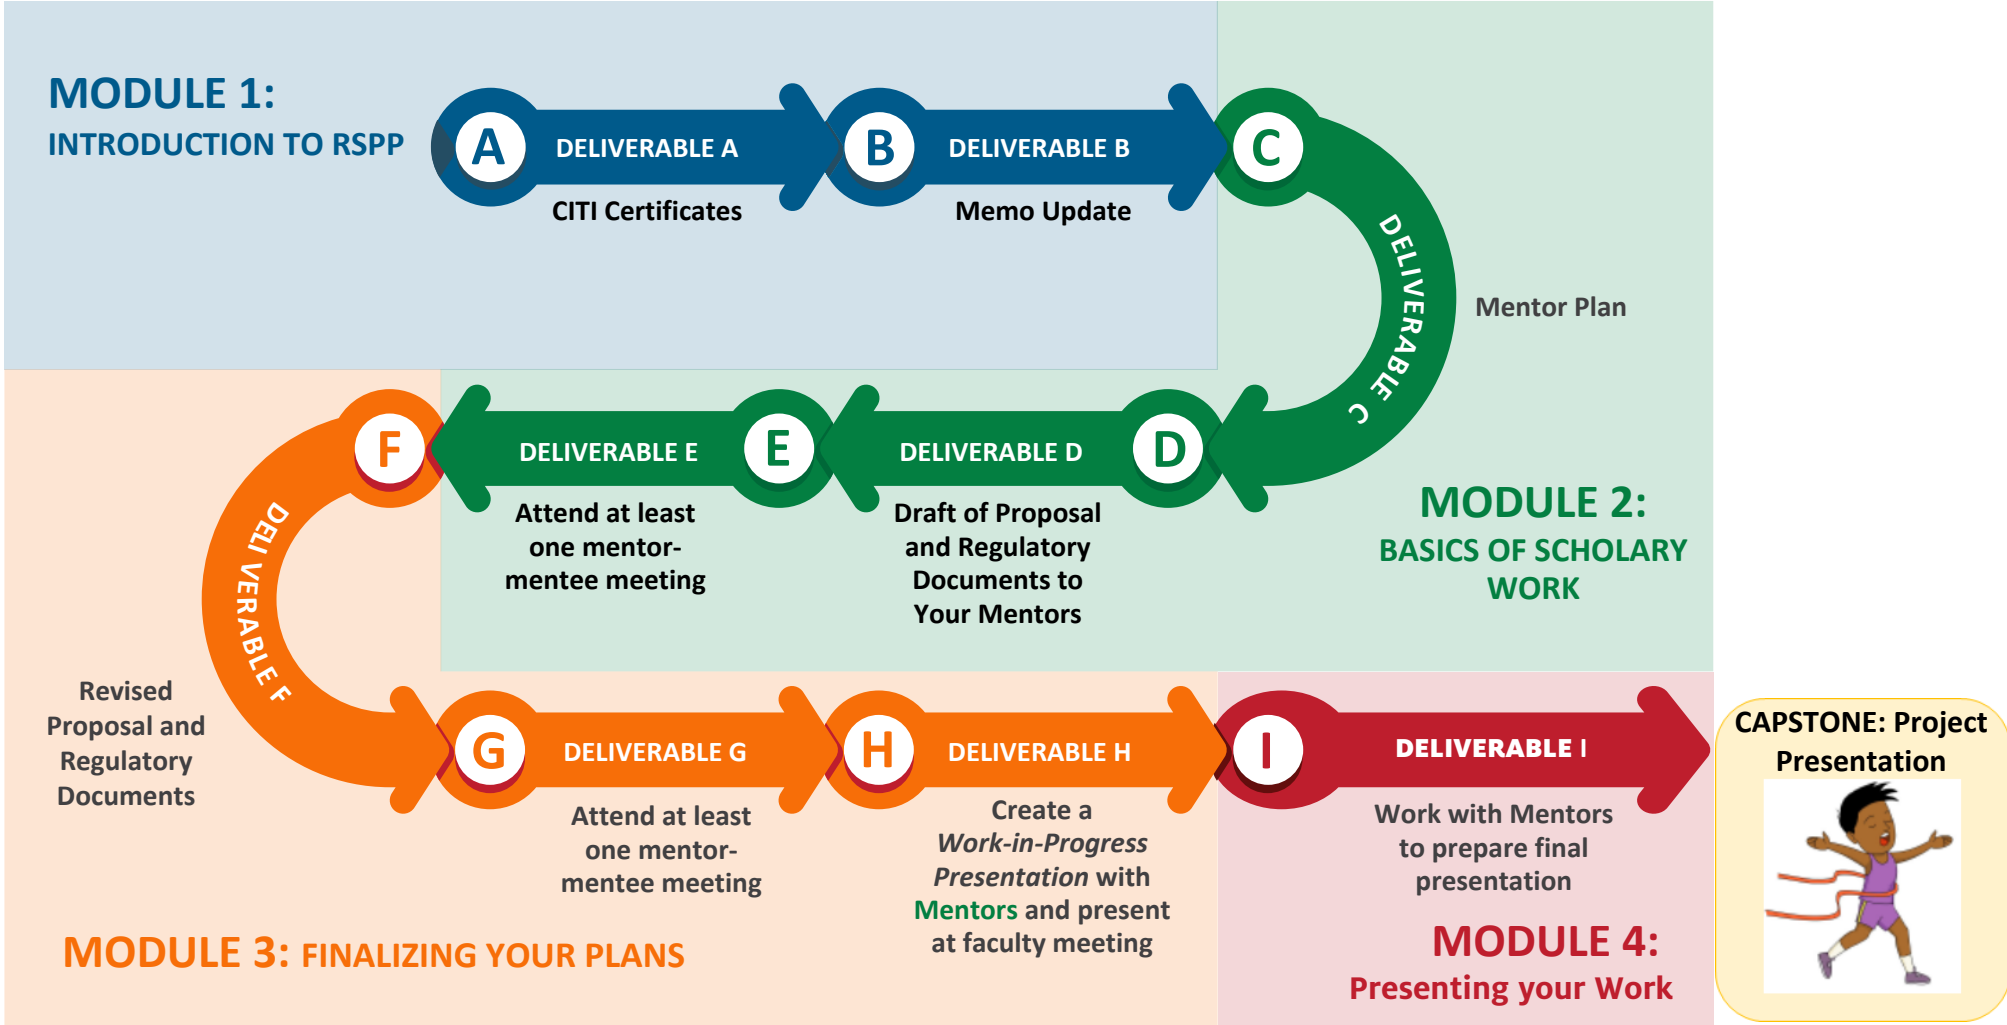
MODULE 1:
INTRODUCTION TO RSPP

A DELIVERABLE A
CITI Certificates

B DELIVERABLE B
Memo Update

C DELIVERABLE C
Mentor Plan

D DELIVERABLE D
Draft of Proposal and Regulatory Documents to Your Mentors

E DELIVERABLE E
Attend at least one mentor-mentee meeting

MODULE 2:
BASICS OF SCHOLARY WORK

F DELIVERABLE F
Revised Proposal and Regulatory Documents

G DELIVERABLE G
Attend at least one mentor-mentee meeting

H DELIVERABLE H
Create a *Work-in-Progress Presentation* with Mentors and present at faculty meeting

MODULE 3: FINALIZING YOUR PLANS

I DELIVERABLE I
Work with Mentors to prepare final presentation

MODULE 4:
Presenting your Work

CAPSTONE: Project Presentation